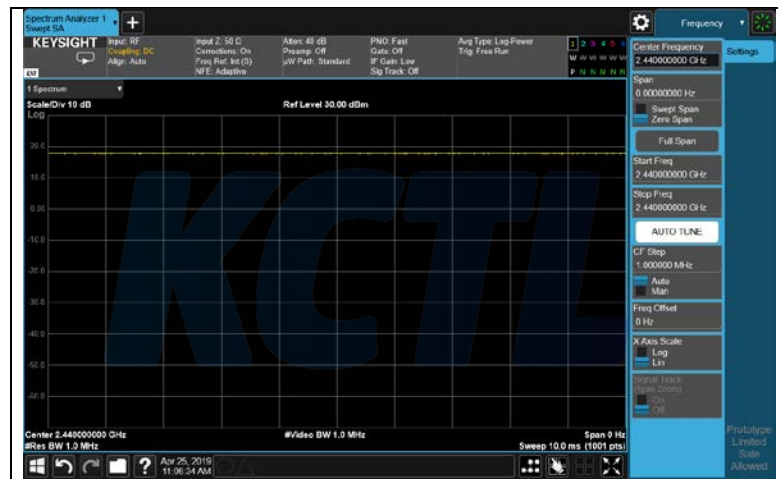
Spectrum Analyzer 1
Swept SA

KEYSIGHT
Input: RF
Coupling: DC
Align: Auto

Input Z: 50 Ω
Corrections: On
Freq Ref: Int (S)
NFE: Adaptive

Atten: 48 dB
Preamp: Off
µW Path: Standard

PNO: Fast
Gate: Off
IF Gain: Low
Sig Track: Off

Avg Type: Log-Power
Trig: Free Run

1 2 3 4 5 6
W W W W W W
P N N N N N

1 Spectrum
Scale/Div 10 dB
Log

Ref Level 30.00 dBm

20.0
10.0
0.00
-10.0
-20.0
-30.0
-40.0
-50.0
-60.0

KCTL

Center 2.440000000 GHz
#Res BW 1.0 MHz

#Video BW 1.0 MHz

Span 0 Hz
Sweep 10.0 ms (1001 pts)

Frequency

Settings

Center Frequency
2.440000000 GHz

Span
0.00000000 Hz

Swept Span
Zero Span

Full Span

Start Freq
2.440000000 GHz

Stop Freq
2.440000000 GHz

AUTO TUNE

CF Step
1.000000 MHz

Auto
Man

Freq Offset
0 Hz

X Axis Scale
Log
Lin

Signal Track
(Span Zoom)
On
Off

Prototype
Limited
Sale
Allowed

Apr 25, 2019
11:06:34 AM